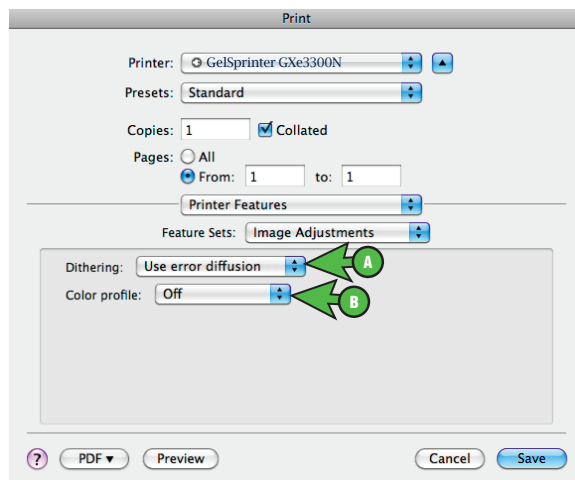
Print

Printer: GelSprinter GXe3300N

Presets: Standard

Copies: 1 Collated

Pages: All

From: 1 to: 1

Printer Features

Feature Sets: Image Adjustments

Dithering: Use error diffusion

A

Color profile: Off

B

?

PDF ▾

Preview

Cancel

Save